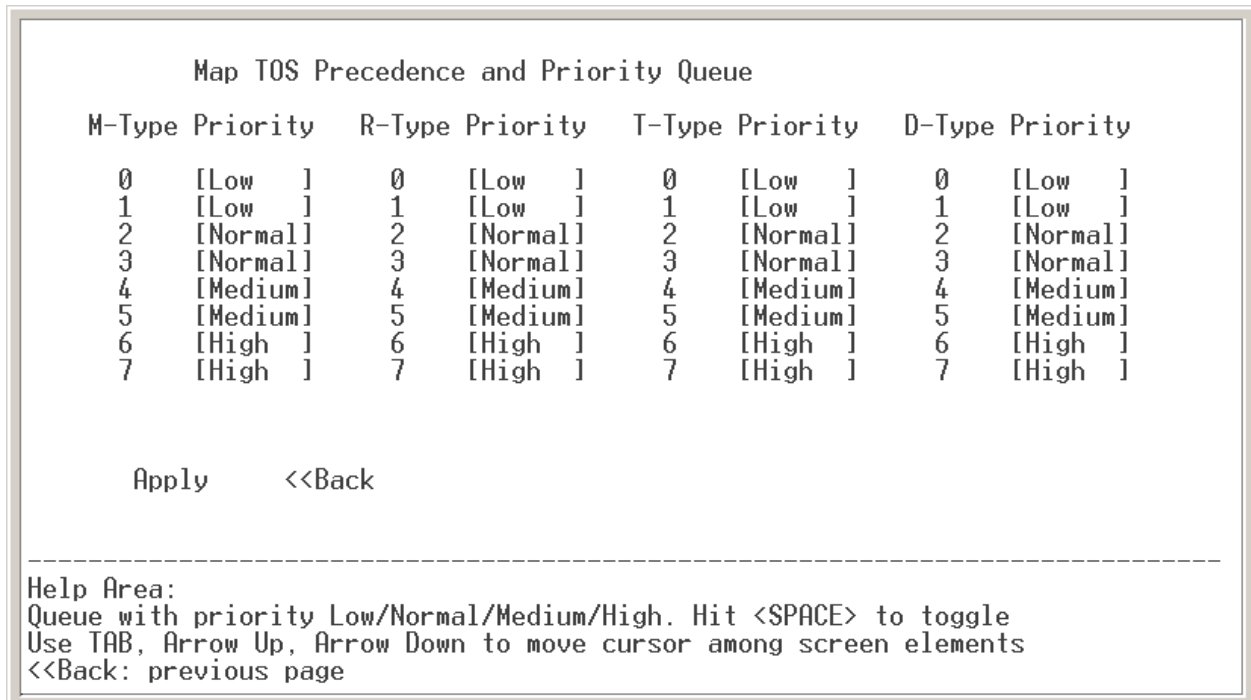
Map TOS Precedence and Priority Queue

| M-Type | Priority | R-Type | Priority | T-Type | Priority | D-Type | Priority |
|---|---|---|---|---|---|---|---|
| 0 | [Low ] | 0 | [Low ] | 0 | [Low ] | 0 | [Low ] |
| 1 | [Low ] | 1 | [Low ] | 1 | [Low ] | 1 | [Low ] |
| 2 | [Normal] | 2 | [Normal] | 2 | [Normal] | 2 | [Normal] |
| 3 | [Normal] | 3 | [Normal] | 3 | [Normal] | 3 | [Normal] |
| 4 | [Medium] | 4 | [Medium] | 4 | [Medium] | 4 | [Medium] |
| 5 | [Medium] | 5 | [Medium] | 5 | [Medium] | 5 | [Medium] |
| 6 | [High ] | 6 | [High ] | 6 | [High ] | 6 | [High ] |
| 7 | [High ] | 7 | [High ] | 7 | [High ] | 7 | [High ] |

Apply <<Back

--------------------------------------------------------------------------------
Help Area:
Queue with priority Low/Normal/Medium/High. Hit <SPACE> to toggle
Use TAB, Arrow Up, Arrow Down to move cursor among screen elements
<<Back: previous page